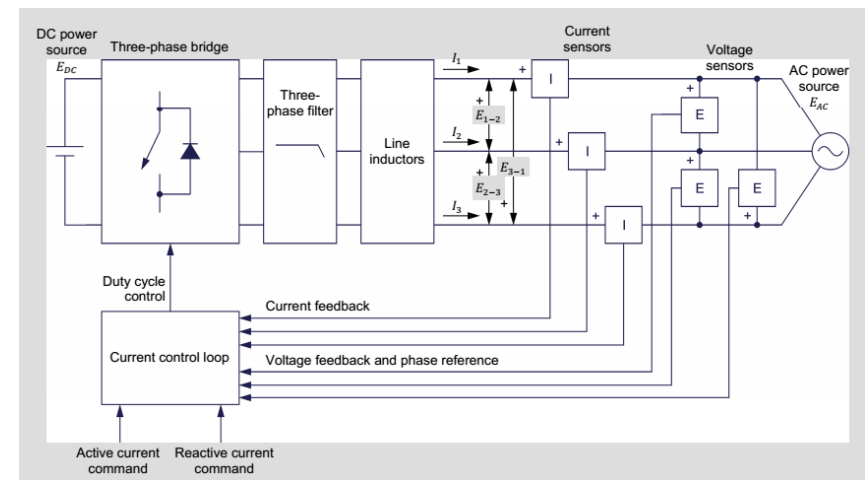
DC power source
$E_{DC}$
Three-phase bridge
Three-phase filter
Line inductors
$I_1$
$I_2$
$I_3$
+
$E_{1-2}$
+
$E_{2-3}$
$E_{3-1}$
+
Current sensors
I
I
I
+
+
+
Voltage sensors
E
E
E
+
+
+
AC power source
$E_{AC}$
Duty cycle control
Current feedback
Current control loop
Voltage feedback and phase reference
Active current command
Reactive current command